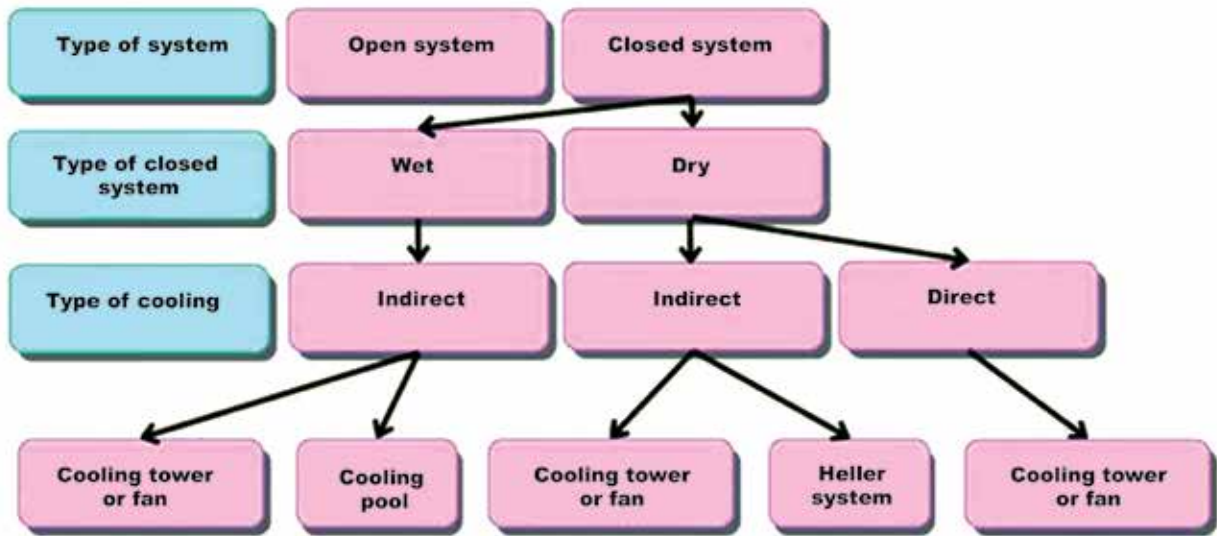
Type of system
Open system
Closed system

Type of closed system
Wet
Dry

Type of cooling
Indirect
Indirect
Direct

Cooling tower or fan
Cooling pool
Cooling tower or fan
Heller system
Cooling tower or fan